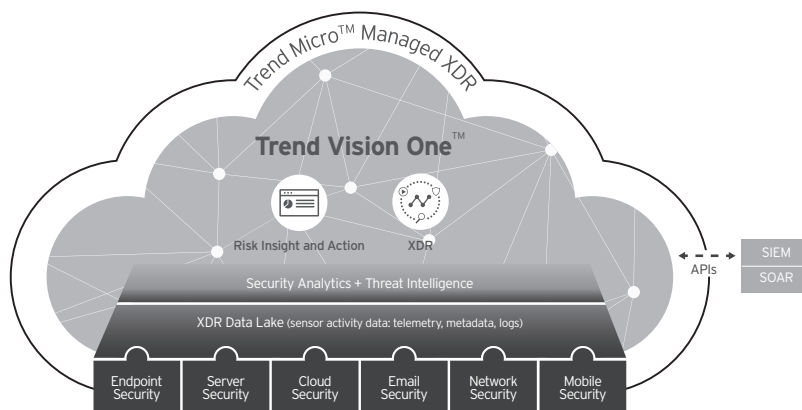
Trend Micro™ Managed XDR

Trend Vision One™

Risk Insight and Action

XDR

Security Analytics + Threat Intelligence

XDR Data Lake (sensor activity data: telemetry, metadata, logs)

Endpoint Security

Server Security

Cloud Security

Email Security

Network Security

Mobile Security

APIs

SIEM

SOAR